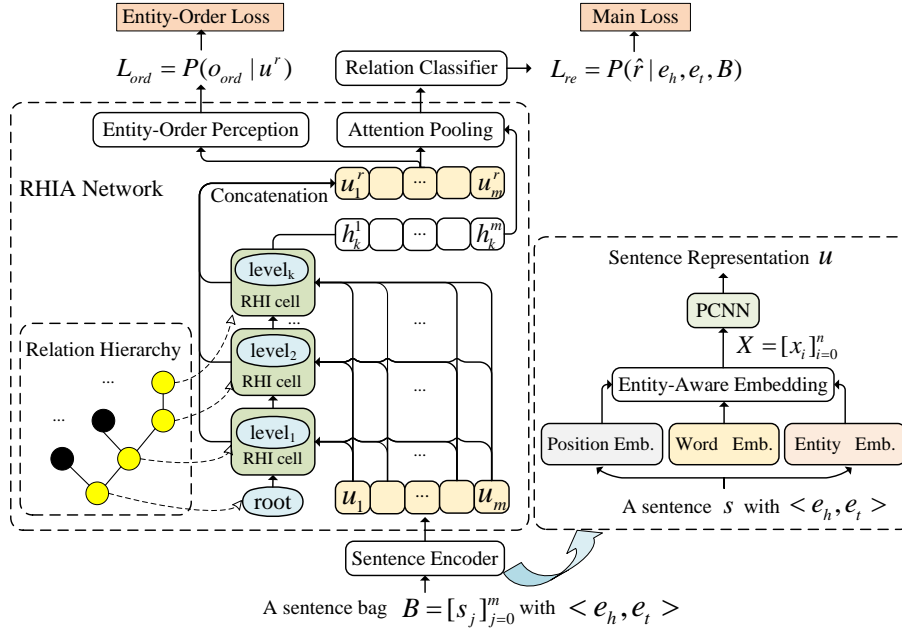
Entity-Order Loss

$L_{ord} = P(o_{ord} \mid u^r)$

Relation Classifier

$L_{re} = P(\hat{r} \mid e_h, e_t, B)$

Main Loss

Entity-Order Perception

Attention Pooling

RHIA Network

Concatenation

$u_1^r$ ... $u_m^r$

$h_k^1$ ... $h_k^m$

level$_k$
RHI cell

...

level$_2$
RHI cell

level$_1$
RHI cell

root

$u_1$ ... $u_m$

Relation Hierarchy

...

...

...

...

Sentence Representation $u$

PCNN

$X = [x_i]_{i=0}^n$

Entity-Aware Embedding

Position Emb.

Word Emb.

Entity Emb.

A sentence $s$ with $< e_h, e_t >$

Sentence Encoder

A sentence bag $B = [s_j]_{j=0}^m$ with $< e_h, e_t >$